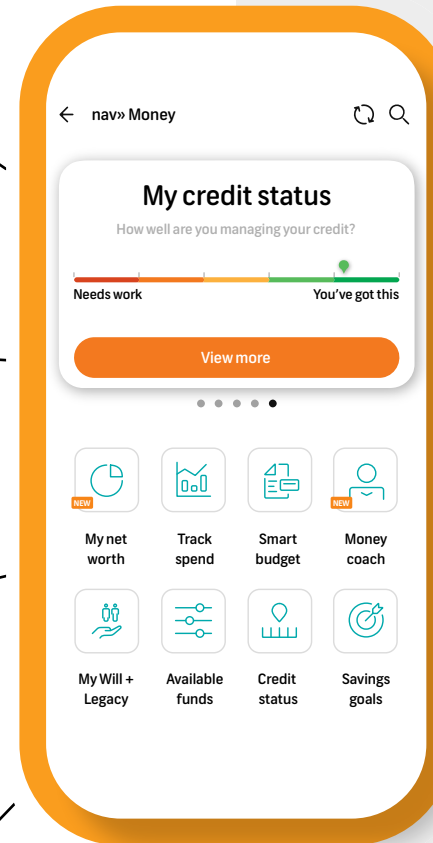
nav» Money

My credit status

How well are you managing your credit?

Needs work

You've got this

View more

NEW

My net worth

Track spend

Smart budget

NEW

Money coach

My Will + Legacy

Available funds

Credit status

Savings goals